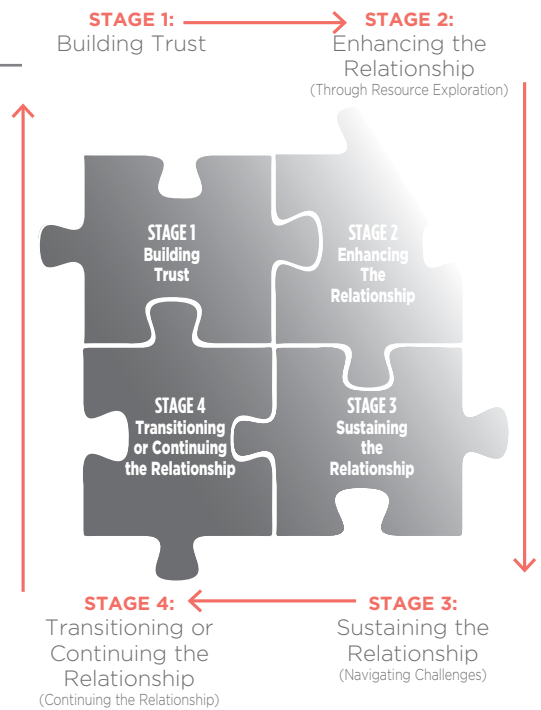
STAGE 1:
Building Trust

STAGE 2:
Enhancing the Relationship
(Through Resource Exploration)

STAGE 1
Building Trust

STAGE 2
Enhancing The Relationship

STAGE 4
Transitioning or Continuing the Relationship

STAGE 3
Sustaining the Relationship

STAGE 4:
Transitioning or Continuing the Relationship
(Continuing the Relationship)

STAGE 3:
Sustaining the Relationship
(Navigating Challenges)